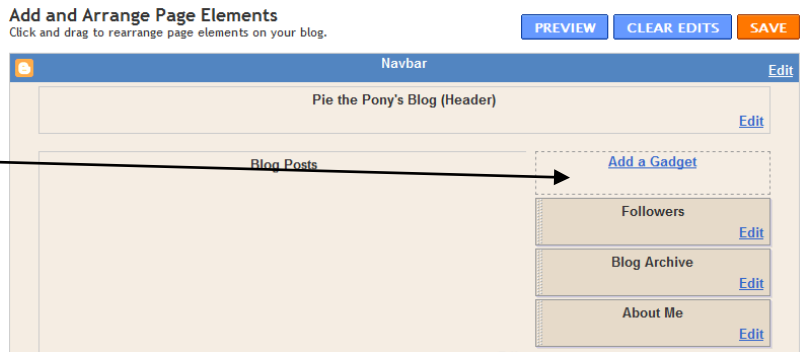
Add and Arrange Page Elements
Click and drag to rearrange page elements on your blog.

PREVIEW CLEAR EDITS SAVE

Navbar
Edit

Pie the Pony's Blog (Header)
Edit

Blog Posts

Add a Gadget

Followers
Edit

Blog Archive
Edit

About Me
Edit